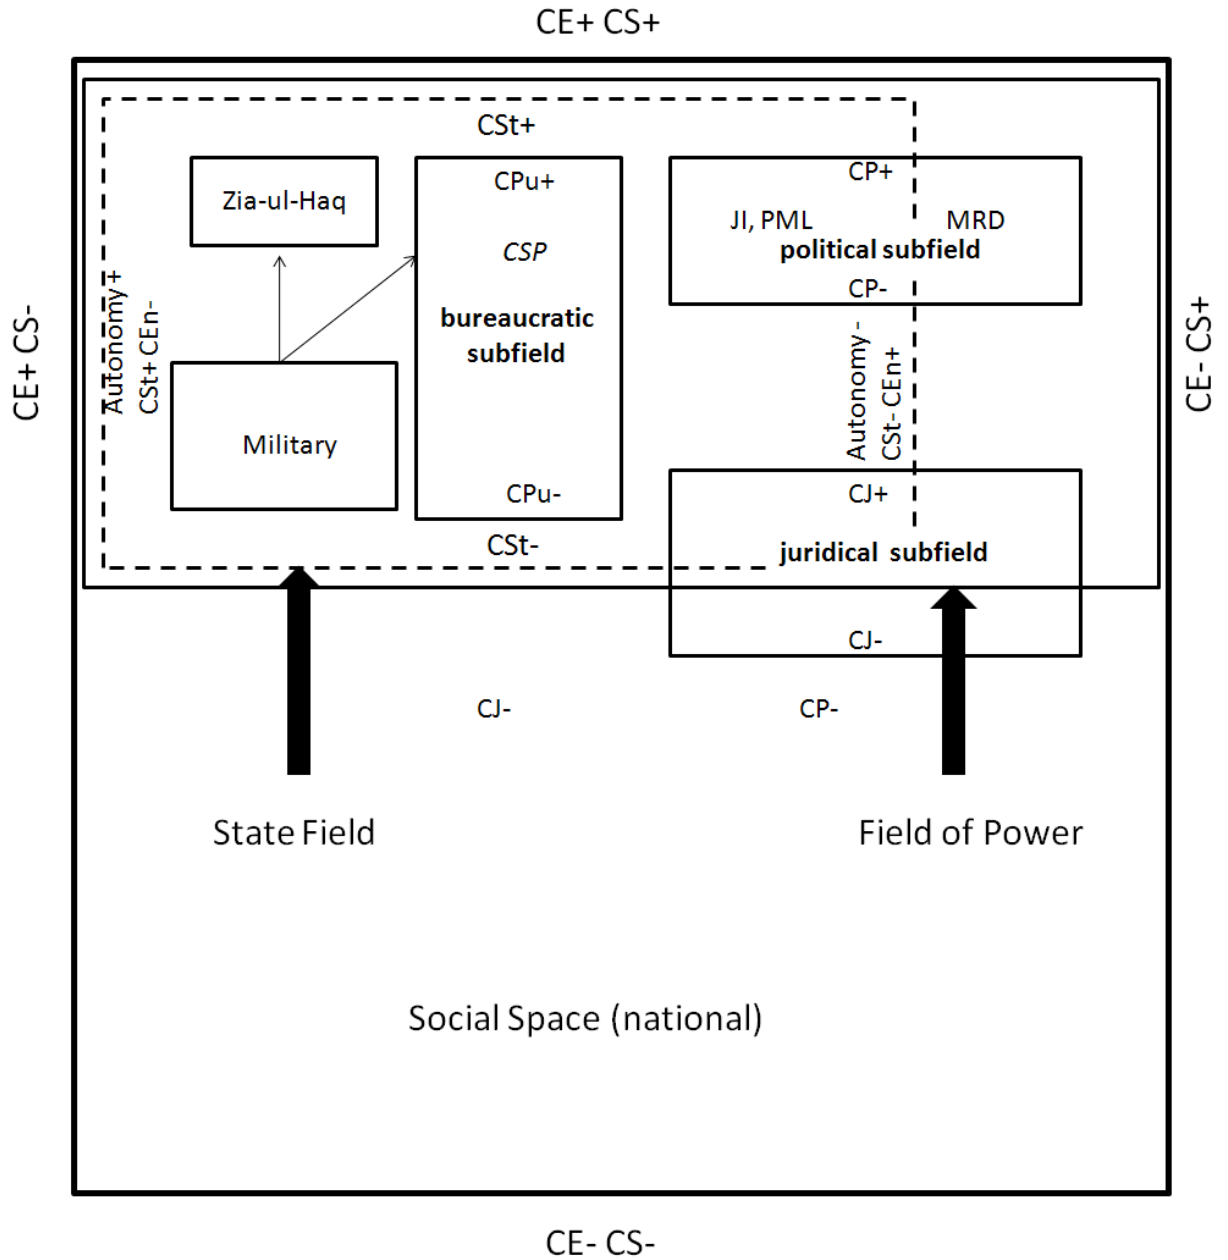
CE+ CS+

CE+ CS-

CSt+

Autonomy +
CSt+ CEn-

Zia-ul-Haq

Military

CPu+

*CSP*

**bureaucratic subfield**

CPu-

CSt-

CP+

JI, PML

MRD

**political subfield**

CP-

Autonomy -
CSt- CEn+

CJ+

**juridical subfield**

CJ-

CE- CS+

CJ-

CP-

State Field

Field of Power

Social Space (national)

CE- CS-